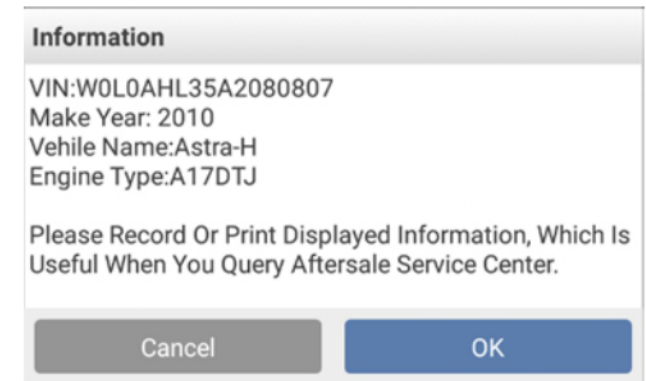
Information

VIN:W0L0AHL35A2080807
Make Year: 2010
Vehile Name:Astra-H
Engine Type:A17DTJ

Please Record Or Print Displayed Information, Which Is Useful When You Query Aftersale Service Center.

Cancel

OK